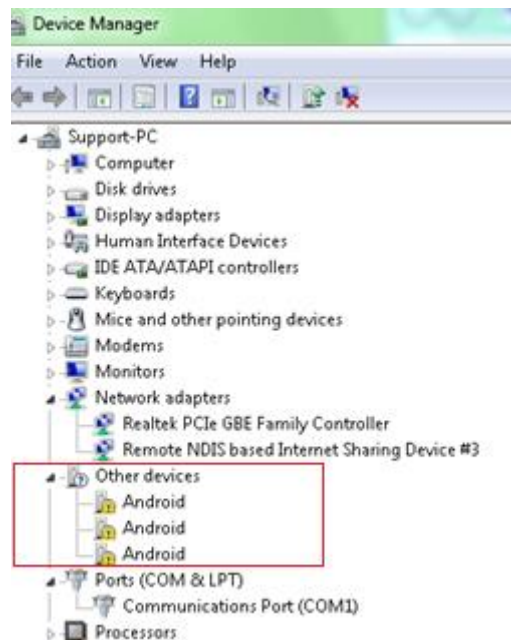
Device Manager

File Action View Help

Support-PC
Computer
Disk drives
Display adapters
Human Interface Devices
IDE ATA/ATAPI controllers
Keyboards
Mice and other pointing devices
Modems
Monitors
Network adapters
Realtek PCIe GBE Family Controller
Remote NDIS based Internet Sharing Device #3
Other devices
Android
Android
Android
Ports (COM & LPT)
Communications Port (COM1)
Processors